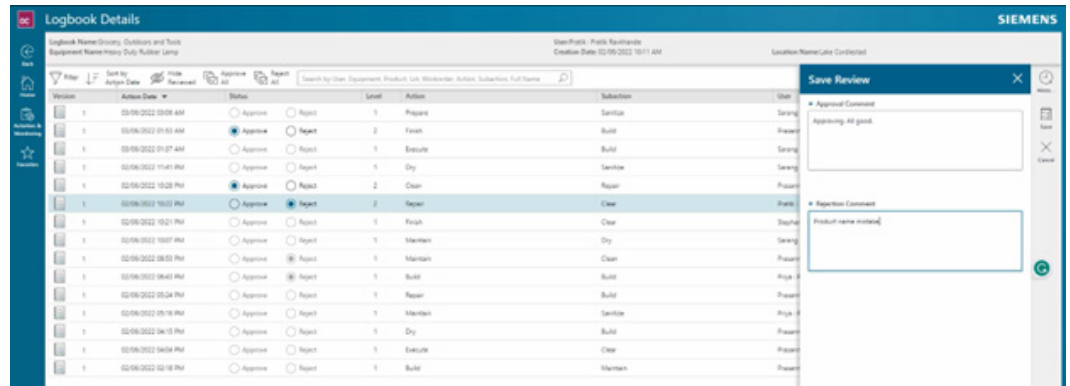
Logbook Details

SIEMENS

Back

Home

Activities & Monitoring

Favorites

Logbook Name Grocery, Outdoors and Tools
Equipment Name Heavy Duty Rubber Lamp

User Pratik : Pratik Ravikande
Creation Date 02/06/2022 10:11 AM

Location Name Lake Cordiestad

Filter | Sort by Action Date | Hide Reviewed | Approve All | Reject All | Search by User, Equipment, Product, Lot, Workorder, Action, Subaction, Full Name

| Version | Action Date ▼ | Status | | Level | Action | Subaction | User |
|---|---|---|---|---|---|---|---|
| 1 | 03/06/2022 03:08 AM | Approve | Reject | 1 | Prepare | Sanitize | Sarang |
| 1 | 03/06/2022 01:53 AM | Approve | Reject | 2 | Finish | Build | Prasant |
| 1 | 03/06/2022 01:07 AM | Approve | Reject | 1 | Execute | Build | Sarang |
| 1 | 02/06/2022 11:41 PM | Approve | Reject | 1 | Dry | Sanitize | Sarang |
| 1 | 02/06/2022 10:28 PM | Approve | Reject | 2 | Clean | Repair | Prasant |
| 1 | 02/06/2022 10:22 PM | Approve | Reject | 2 | Repair | Clean | Pratik |
| 1 | 02/06/2022 10:21 PM | Approve | Reject | 1 | Finish | Clean | Stephan |
| 1 | 02/06/2022 10:07 PM | Approve | Reject | 1 | Maintain | Dry | Sarang |
| 1 | 02/06/2022 08:53 PM | Approve | Reject | 1 | Maintain | Clean | Prasant |
| 1 | 02/06/2022 06:43 PM | Approve | Reject | 1 | Build | Build | Priya |
| 1 | 02/06/2022 05:24 PM | Approve | Reject | 1 | Repair | Build | Prasant |
| 1 | 02/06/2022 05:16 PM | Approve | Reject | 1 | Maintain | Sanitize | Priya |
| 1 | 02/06/2022 04:15 PM | Approve | Reject | 1 | Dry | Build | Prasant |
| 1 | 02/06/2022 04:04 PM | Approve | Reject | 1 | Execute | Clean | Prasant |
| 1 | 02/06/2022 02:18 PM | Approve | Reject | 1 | Build | Maintain | Prasant |

Save Review

* Approval Comment
Approving. All good.

* Rejection Comment
Product name mistake

Menu

Save

Cancel